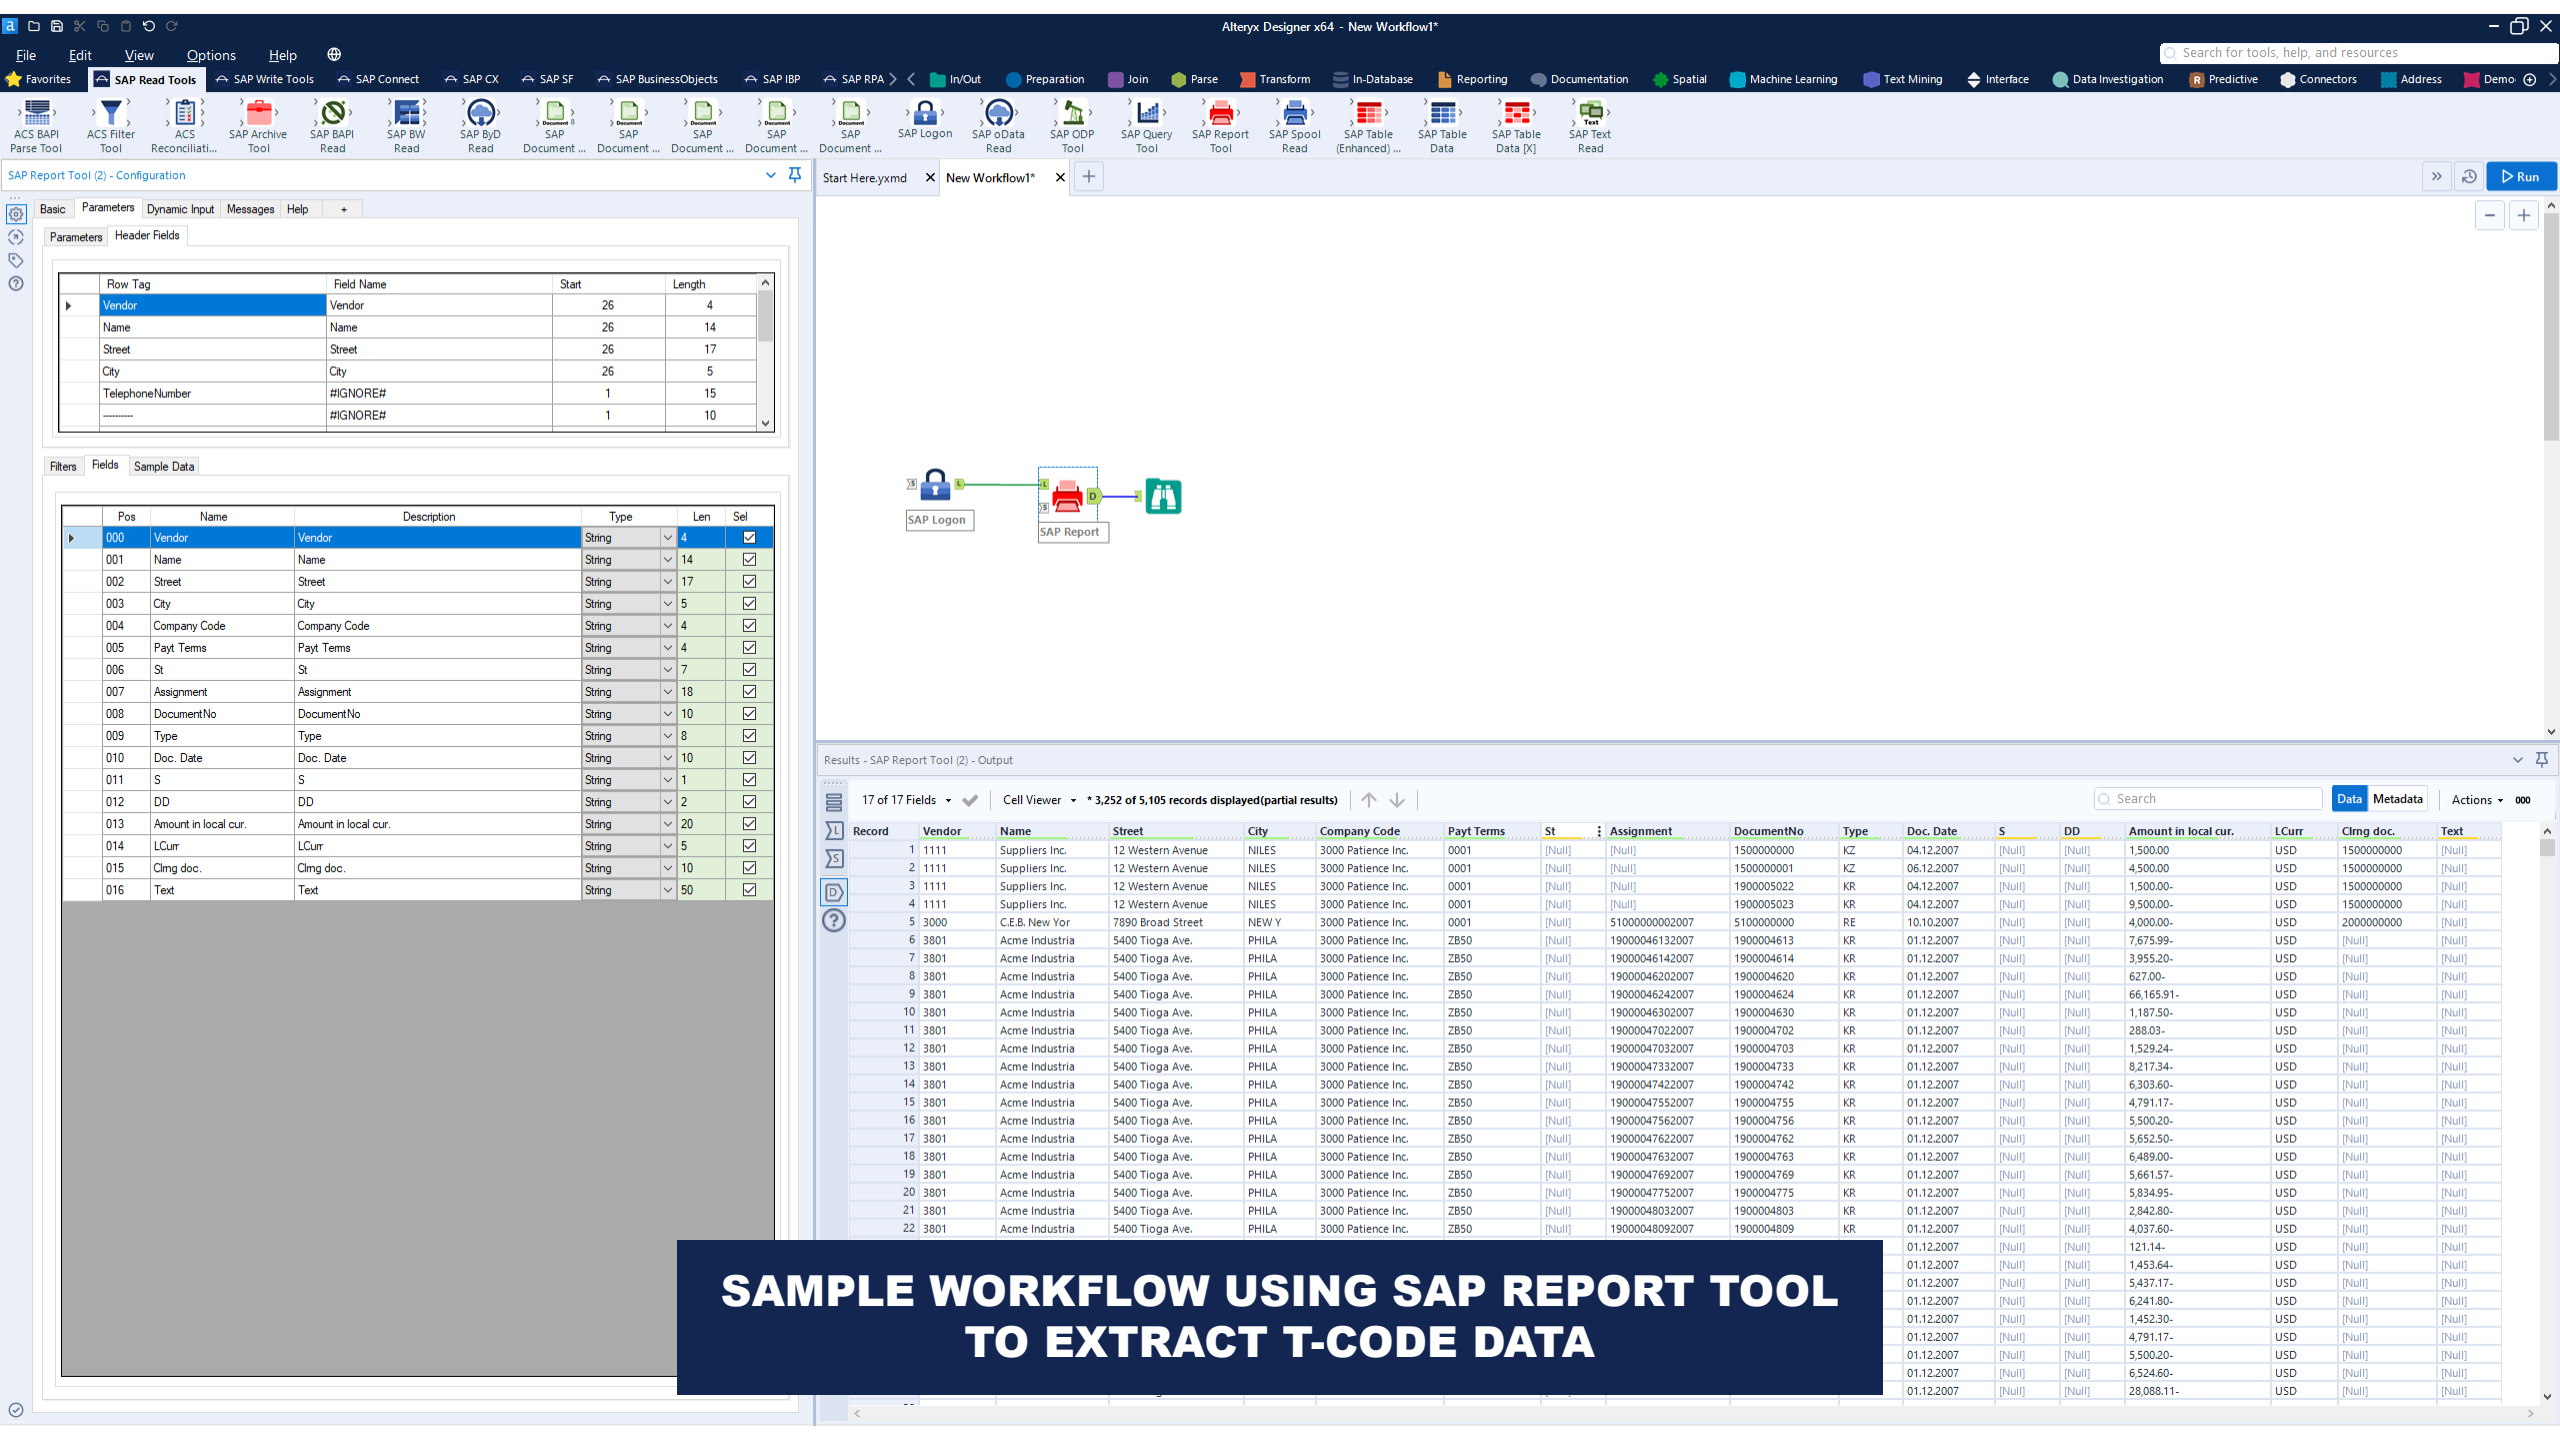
Alteryx Designer x64 - New Workflow1*

File Edit View Options Help

Search for tools, help, and resources

Favorites | SAP Read Tools | SAP Write Tools | SAP Connect | SAP CX | SAP SF | SAP BusinessObjects | SAP IBP | SAP RPA | In/Out | Preparation | Join | Parse | Transform | In-Database | Reporting | Documentation | Spatial | Machine Learning | Text Mining | Interface | Data Investigation | Predictive | Connectors | Address | Demo

ACS BAPI Parse Tool | ACS Filter Tool | ACS Reconciliati... | SAP Archive Tool | SAP BAPI Read | SAP BW Read | SAP ByD Read | SAP Document ... | SAP Document ... | SAP Document ... | SAP Document ... | SAP Document ... | SAP Logon | SAP oData Read | SAP ODP Tool | SAP Query Tool | SAP Report Tool | SAP Spool Read | SAP Table (Enhanced) ... | SAP Table Data | SAP Table Data [X] | SAP Text Read

SAP Report Tool (2) - Configuration

Basic | Parameters | Dynamic Input | Messages | Help | +

Parameters | Header Fields

| Row Tag | Field Name | Start | Length |
|---|---|---|---|
| Vendor | Vendor | 26 | 4 |
| Name | Name | 26 | 14 |
| Street | Street | 26 | 17 |
| City | City | 26 | 5 |
| TelephoneNumber | #IGNORE# | 1 | 15 |
| --------- | #IGNORE# | 1 | 10 |

Filters | Fields | Sample Data

| Pos | Name | Description | Type | Len | Sel |
|---|---|---|---|---|---|
| 000 | Vendor | Vendor | String | 4 | ☑ |
| 001 | Name | Name | String | 14 | ☑ |
| 002 | Street | Street | String | 17 | ☑ |
| 003 | City | City | String | 5 | ☑ |
| 004 | Company Code | Company Code | String | 4 | ☑ |
| 005 | Payt Terms | Payt Terms | String | 4 | ☑ |
| 006 | St | St | String | 7 | ☑ |
| 007 | Assignment | Assignment | String | 18 | ☑ |
| 008 | DocumentNo | DocumentNo | String | 10 | ☑ |
| 009 | Type | Type | String | 8 | ☑ |
| 010 | Doc. Date | Doc. Date | String | 10 | ☑ |
| 011 | S | S | String | 1 | ☑ |
| 012 | DD | DD | String | 2 | ☑ |
| 013 | Amount in local cur. | Amount in local cur. | String | 20 | ☑ |
| 014 | LCurr | LCurr | String | 5 | ☑ |
| 015 | Clmg doc. | Clmg doc. | String | 10 | ☑ |
| 016 | Text | Text | String | 50 | ☑ |

Start Here.yxmd | New Workflow1*

Run

SAP Logon | SAP Report

Results - SAP Report Tool (2) - Output

17 of 17 Fields | Cell Viewer | * 3,252 of 5,105 records displayed(partial results)

Search | Data | Metadata | Actions | 000

| Record | Vendor | Name | Street | City | Company Code | Payt Terms | St | Assignment | DocumentNo | Type | Doc. Date | S | DD | Amount in local cur. | LCurr | Clmg doc. | Text |
|---|---|---|---|---|---|---|---|---|---|---|---|---|---|---|---|---|---|
| 1 | 1111 | Suppliers Inc. | 12 Western Avenue | NILES | 3000 Patience Inc. | 0001 | [Null] | [Null] | 1500000000 | KZ | 04.12.2007 | [Null] | [Null] | 1,500.00 | USD | 1500000000 | [Null] |
| 2 | 1111 | Suppliers Inc. | 12 Western Avenue | NILES | 3000 Patience Inc. | 0001 | [Null] | [Null] | 1500000001 | KZ | 06.12.2007 | [Null] | [Null] | 4,500.00 | USD | 1500000000 | [Null] |
| 3 | 1111 | Suppliers Inc. | 12 Western Avenue | NILES | 3000 Patience Inc. | 0001 | [Null] | [Null] | 1900005022 | KR | 04.12.2007 | [Null] | [Null] | 1,500.00- | USD | 1500000000 | [Null] |
| 4 | 1111 | Suppliers Inc. | 12 Western Avenue | NILES | 3000 Patience Inc. | 0001 | [Null] | [Null] | 1900005023 | KR | 04.12.2007 | [Null] | [Null] | 9,500.00- | USD | 1500000000 | [Null] |
| 5 | 3000 | C.E.B. New Yor | 7890 Broad Street | NEW Y | 3000 Patience Inc. | 0001 | [Null] | 51000000002007 | 5100000000 | RE | 10.10.2007 | [Null] | [Null] | 4,000.00- | USD | 2000000000 | [Null] |
| 6 | 3801 | Acme Industria | 5400 Tioga Ave. | PHILA | 3000 Patience Inc. | ZB50 | [Null] | 19000046132007 | 1900004613 | KR | 01.12.2007 | [Null] | [Null] | 7,675.99- | USD | [Null] | [Null] |
| 7 | 3801 | Acme Industria | 5400 Tioga Ave. | PHILA | 3000 Patience Inc. | ZB50 | [Null] | 19000046142007 | 1900004614 | KR | 01.12.2007 | [Null] | [Null] | 3,955.20- | USD | [Null] | [Null] |
| 8 | 3801 | Acme Industria | 5400 Tioga Ave. | PHILA | 3000 Patience Inc. | ZB50 | [Null] | 19000046202007 | 1900004620 | KR | 01.12.2007 | [Null] | [Null] | 627.00- | USD | [Null] | [Null] |
| 9 | 3801 | Acme Industria | 5400 Tioga Ave. | PHILA | 3000 Patience Inc. | ZB50 | [Null] | 19000046242007 | 1900004624 | KR | 01.12.2007 | [Null] | [Null] | 66,165.91- | USD | [Null] | [Null] |
| 10 | 3801 | Acme Industria | 5400 Tioga Ave. | PHILA | 3000 Patience Inc. | ZB50 | [Null] | 19000046302007 | 1900004630 | KR | 01.12.2007 | [Null] | [Null] | 1,187.50- | USD | [Null] | [Null] |
| 11 | 3801 | Acme Industria | 5400 Tioga Ave. | PHILA | 3000 Patience Inc. | ZB50 | [Null] | 19000047022007 | 1900004702 | KR | 01.12.2007 | [Null] | [Null] | 288.03- | USD | [Null] | [Null] |
| 12 | 3801 | Acme Industria | 5400 Tioga Ave. | PHILA | 3000 Patience Inc. | ZB50 | [Null] | 19000047032007 | 1900004703 | KR | 01.12.2007 | [Null] | [Null] | 1,529.24- | USD | [Null] | [Null] |
| 13 | 3801 | Acme Industria | 5400 Tioga Ave. | PHILA | 3000 Patience Inc. | ZB50 | [Null] | 19000047332007 | 1900004733 | KR | 01.12.2007 | [Null] | [Null] | 8,217.34- | USD | [Null] | [Null] |
| 14 | 3801 | Acme Industria | 5400 Tioga Ave. | PHILA | 3000 Patience Inc. | ZB50 | [Null] | 19000047422007 | 1900004742 | KR | 01.12.2007 | [Null] | [Null] | 6,303.60- | USD | [Null] | [Null] |
| 15 | 3801 | Acme Industria | 5400 Tioga Ave. | PHILA | 3000 Patience Inc. | ZB50 | [Null] | 19000047552007 | 1900004755 | KR | 01.12.2007 | [Null] | [Null] | 4,791.17- | USD | [Null] | [Null] |
| 16 | 3801 | Acme Industria | 5400 Tioga Ave. | PHILA | 3000 Patience Inc. | ZB50 | [Null] | 19000047562007 | 1900004756 | KR | 01.12.2007 | [Null] | [Null] | 5,500.20- | USD | [Null] | [Null] |
| 17 | 3801 | Acme Industria | 5400 Tioga Ave. | PHILA | 3000 Patience Inc. | ZB50 | [Null] | 19000047622007 | 1900004762 | KR | 01.12.2007 | [Null] | [Null] | 5,652.50- | USD | [Null] | [Null] |
| 18 | 3801 | Acme Industria | 5400 Tioga Ave. | PHILA | 3000 Patience Inc. | ZB50 | [Null] | 19000047632007 | 1900004763 | KR | 01.12.2007 | [Null] | [Null] | 6,489.00- | USD | [Null] | [Null] |
| 19 | 3801 | Acme Industria | 5400 Tioga Ave. | PHILA | 3000 Patience Inc. | ZB50 | [Null] | 19000047692007 | 1900004769 | KR | 01.12.2007 | [Null] | [Null] | 5,661.57- | USD | [Null] | [Null] |
| 20 | 3801 | Acme Industria | 5400 Tioga Ave. | PHILA | 3000 Patience Inc. | ZB50 | [Null] | 19000047752007 | 1900004775 | KR | 01.12.2007 | [Null] | [Null] | 5,834.95- | USD | [Null] | [Null] |
| 21 | 3801 | Acme Industria | 5400 Tioga Ave. | PHILA | 3000 Patience Inc. | ZB50 | [Null] | 19000048032007 | 1900004803 | KR | 01.12.2007 | [Null] | [Null] | 2,842.80- | USD | [Null] | [Null] |
| 22 | 3801 | Acme Industria | 5400 Tioga Ave. | PHILA | 3000 Patience Inc. | ZB50 | [Null] | 19000048092007 | 1900004809 | KR | 01.12.2007 | [Null] | [Null] | 4,037.60- | USD | [Null] | [Null] |
| | | | | | | | | | | | 01.12.2007 | [Null] | [Null] | 121.14- | USD | [Null] | [Null] |
| | | | | | | | | | | | 01.12.2007 | [Null] | [Null] | 1,453.64- | USD | [Null] | [Null] |
| | | | | | | | | | | | 01.12.2007 | [Null] | [Null] | 5,437.17- | USD | [Null] | [Null] |
| | | | | | | | | | | | 01.12.2007 | [Null] | [Null] | 6,241.80- | USD | [Null] | [Null] |
| | | | | | | | | | | | 01.12.2007 | [Null] | [Null] | 1,452.30- | USD | [Null] | [Null] |
| | | | | | | | | | | | 01.12.2007 | [Null] | [Null] | 4,791.17- | USD | [Null] | [Null] |
| | | | | | | | | | | | 01.12.2007 | [Null] | [Null] | 5,500.20- | USD | [Null] | [Null] |
| | | | | | | | | | | | 01.12.2007 | [Null] | [Null] | 6,524.60- | USD | [Null] | [Null] |
| | | | | | | | | | | | 01.12.2007 | [Null] | [Null] | 28,088.11- | USD | [Null] | [Null] |

SAMPLE WORKFLOW USING SAP REPORT TOOL TO EXTRACT T-CODE DATA